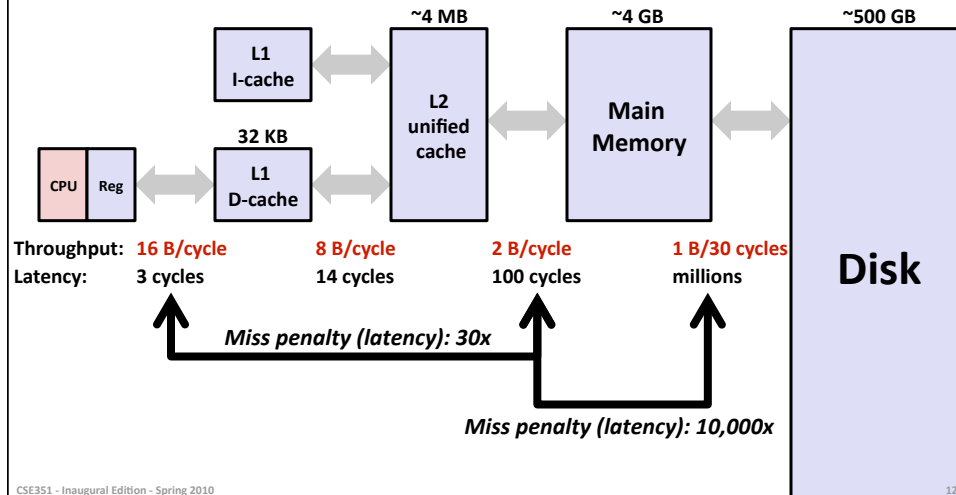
~4 MB

~4 GB

~500 GB

L1
I-cache

32 KB

L1
D-cache

CPU

Reg

L2
unified
cache

Main
Memory

Disk

Throughput: 16 B/cycle 8 B/cycle 2 B/cycle 1 B/30 cycles

Latency: 3 cycles 14 cycles 100 cycles millions

Miss penalty (latency): 30x

Miss penalty (latency): 10,000x

CSE351 - Inaugural Edition - Spring 2010

12